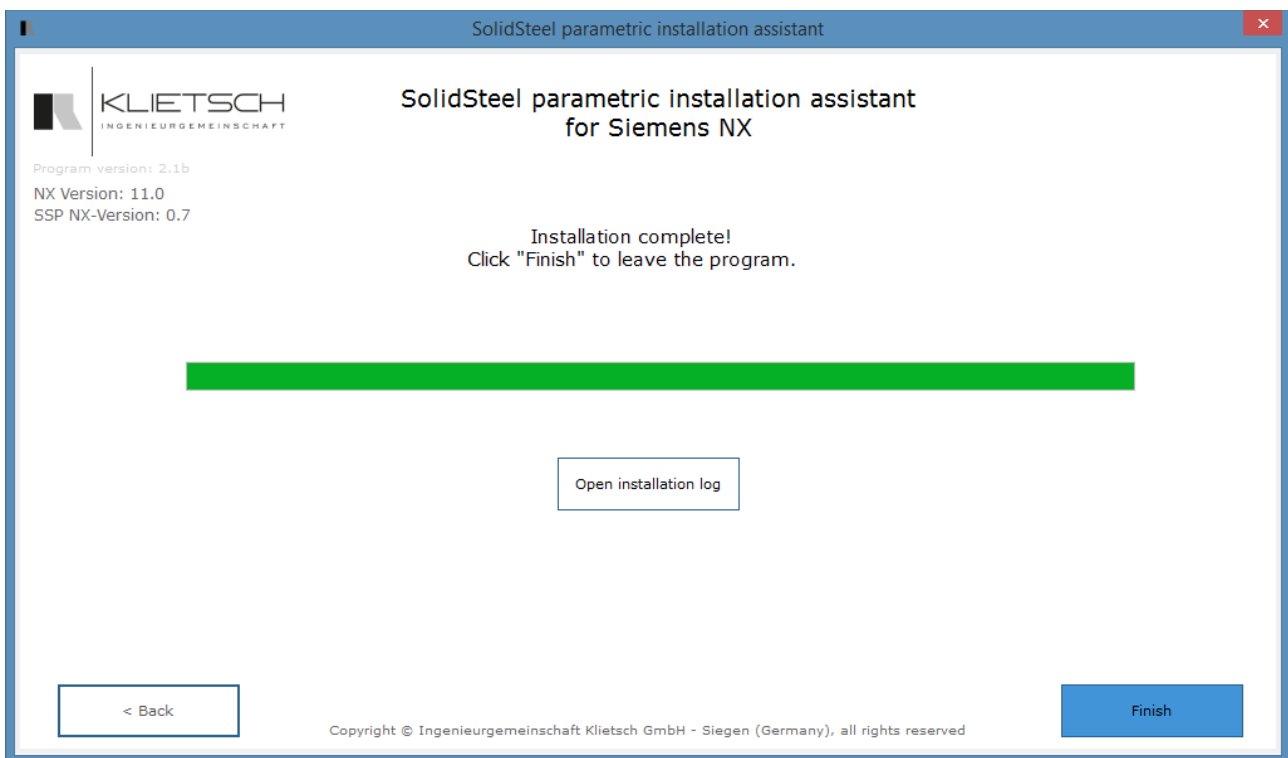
SolidSteel parametric installation assistant

KLIETSCH
INGENIEURGEMEINSCHAFT

Program version: 2.1b
NX Version: 11.0
SSP NX-Version: 0.7

SolidSteel parametric installation assistant
for Siemens NX

Installation complete!
Click "Finish" to leave the program.

Open installation log

< Back

Copyright © Ingenieurgemeinschaft Klietsch GmbH - Siegen (Germany), all rights reserved

Finish